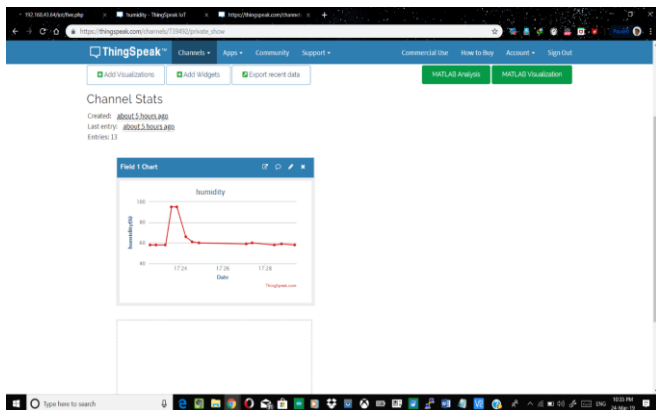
192.168.43.64/iot/live.php × humidity - ThingSpeak IoT × https://thingspeak.com/channels ×

https://thingspeak.com/channels/733492/private_show

ThingSpeak™ Channels ▾ Apps ▾ Community Support ▾ Commercial Use How to Buy Account ▾ Sign Out

Add Visualizations Add Widgets Export recent data MATLAB Analysis MATLAB Visualization

Channel Stats

Created: about 5 hours ago
Last entry: about 5 hours ago
Entries: 13

Field 1 Chart

humidity

100
80
60
40

humidity(%)

17:24 17:26 17:28

Date

ThingSpeak.com

Type here to search

ENG 10:33 PM 24-Mar-19